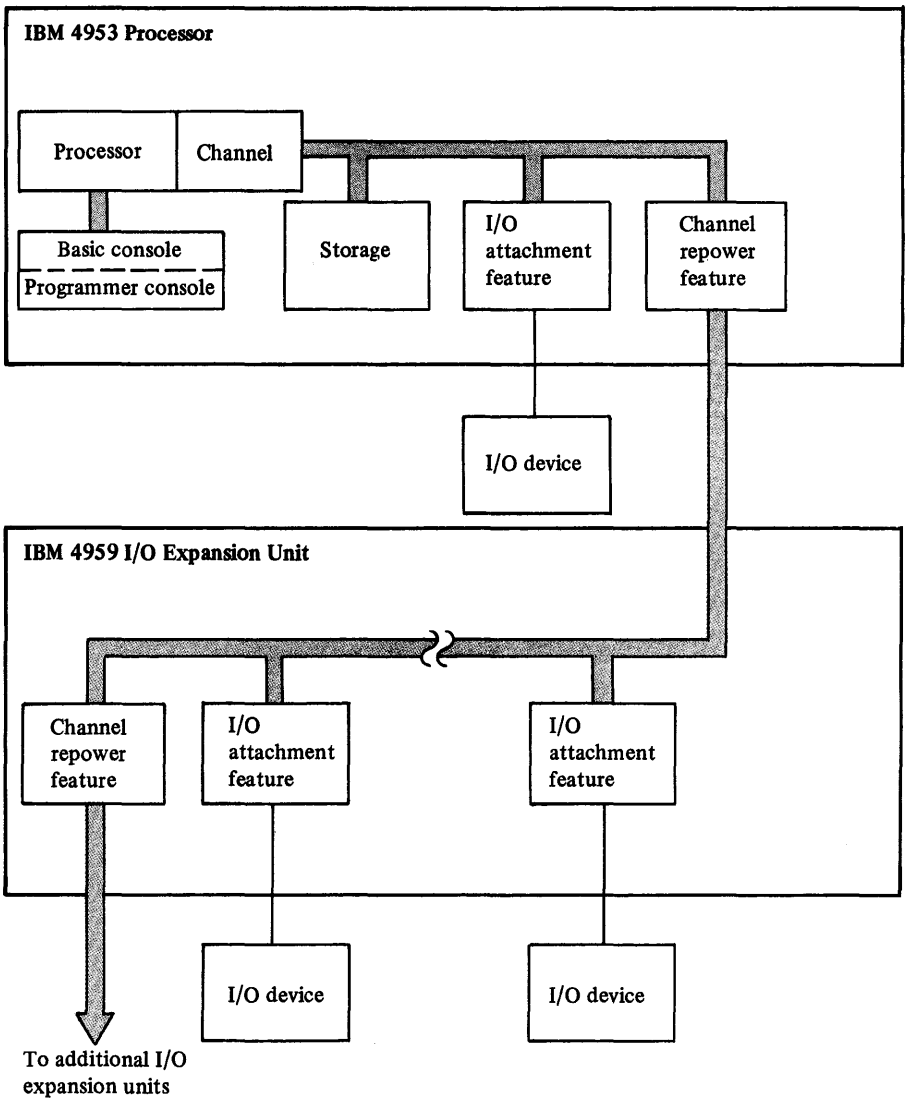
IBM 4953 Processor

Processor

Channel

Basic console

Programmer console

Storage

I/O attachment feature

Channel repower feature

I/O device

IBM 4959 I/O Expansion Unit

Channel repower feature

I/O attachment feature

I/O attachment feature

I/O device

I/O device

To additional I/O expansion units